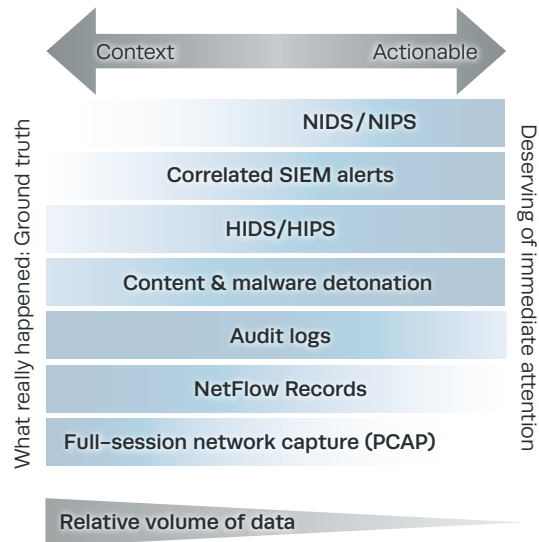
Context

Actionable

What really happened: Ground truth

NIDS/NIPS

Correlated SIEM alerts

HIDS/HIPS

Content & malware detonation

Audit logs

NetFlow Records

Full-session network capture (PCAP)

Deserving of immediate attention

Relative volume of data